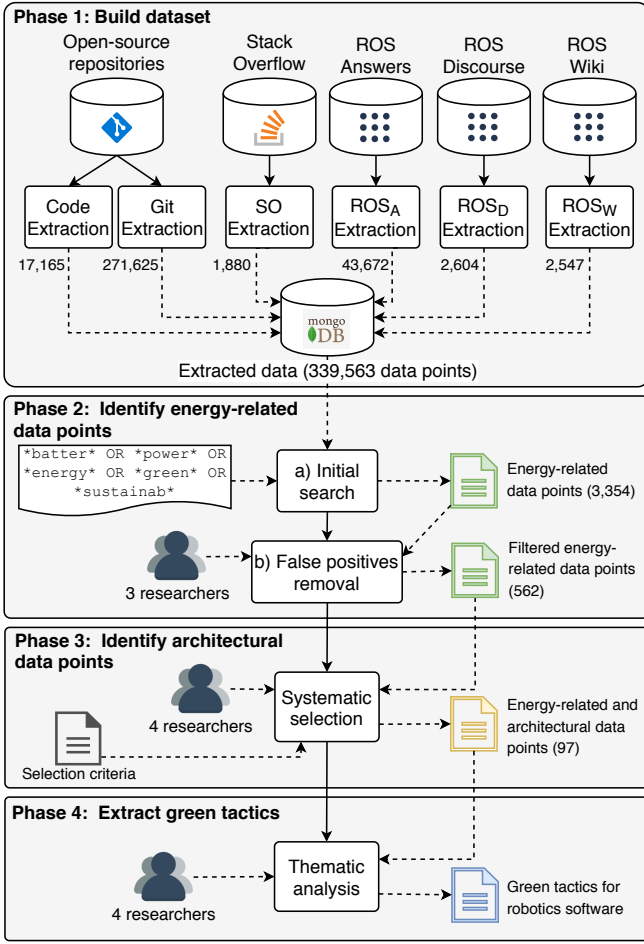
Phase 1: Build dataset

Open-source repositories

Stack Overflow

ROS Answers

ROS Discourse

ROS Wiki

Code Extraction

Git Extraction

SO Extraction

$ROS_A$ Extraction

$ROS_D$ Extraction

$ROS_W$ Extraction

17,165

271,625

1,880

43,672

2,604

2,547

mongo DB

Extracted data (339,563 data points)

Phase 2: Identify energy-related data points

\*batter\* OR \*power\* OR \*energy\* OR \*green\* OR \*sustainab\*

a) Initial search

Energy-related data points (3,354)

3 researchers

b) False positives removal

Filtered energy-related data points (562)

Phase 3: Identify architectural data points

4 researchers

Systematic selection

Energy-related and architectural data points (97)

Selection criteria

Phase 4: Extract green tactics

4 researchers

Thematic analysis

Green tactics for robotics software